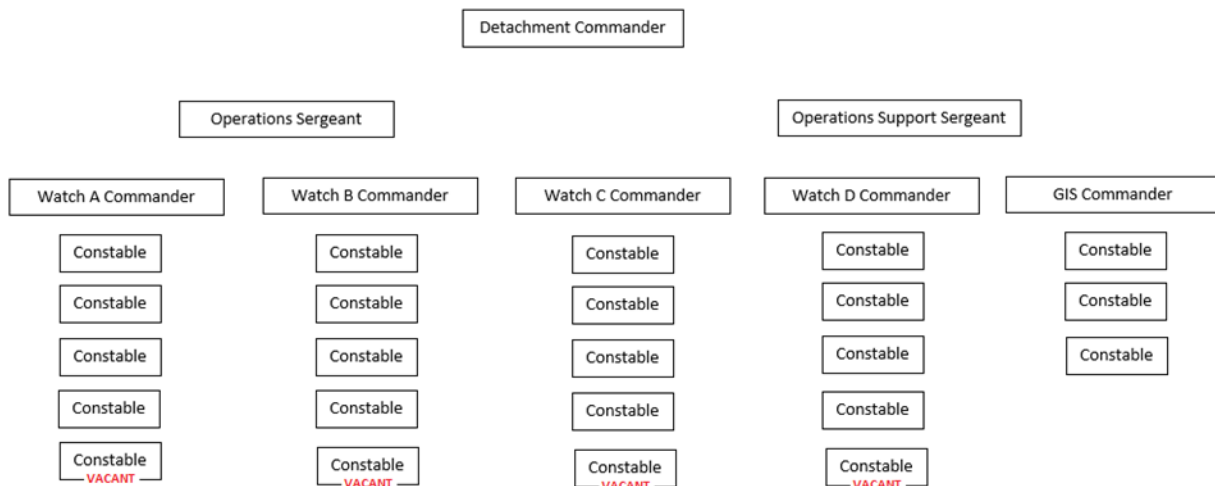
Detachment Commander

Operations Sergeant

Operations Support Sergeant

Watch A Commander

Constable

Constable

Constable

Constable

Constable
VACANT

Watch B Commander

Constable

Constable

Constable

Constable

Constable
VACANT

Watch C Commander

Constable

Constable

Constable

Constable

Constable
VACANT

Watch D Commander

Constable

Constable

Constable

Constable

Constable
VACANT

GIS Commander

Constable

Constable

Constable